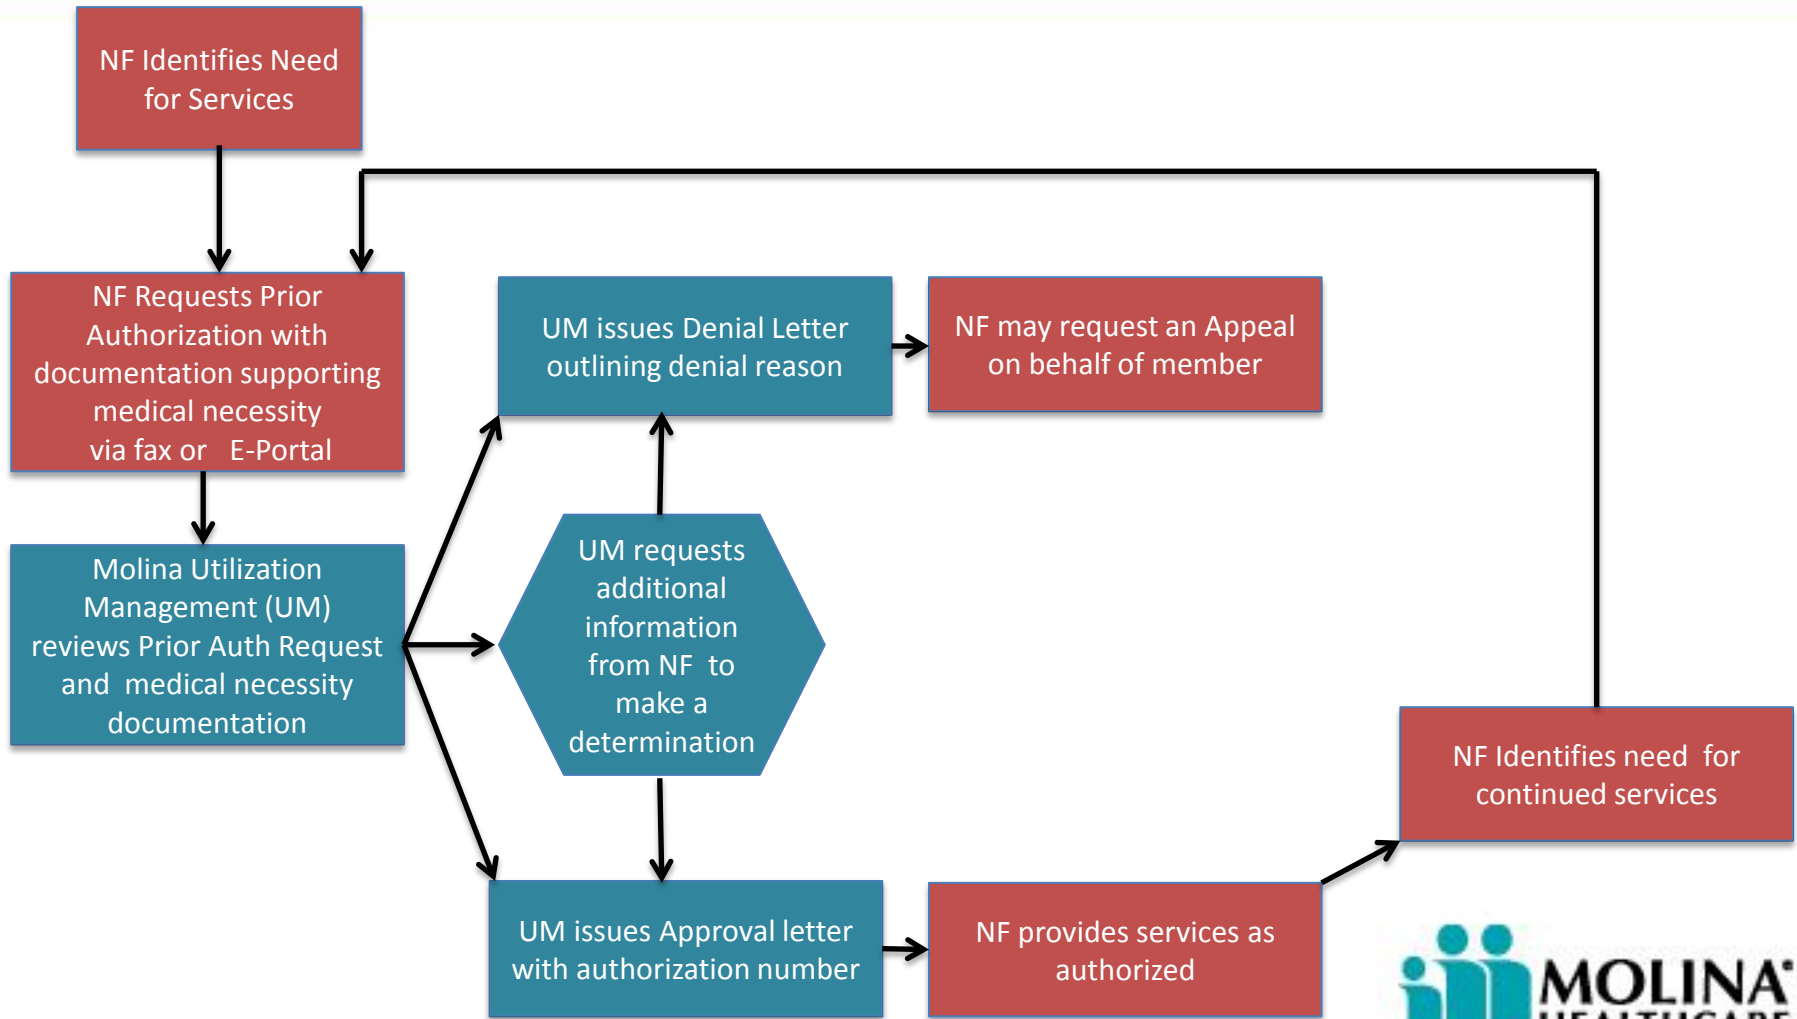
NF Identifies Need for Services

NF Requests Prior Authorization with documentation supporting medical necessity via fax or E-Portal

Molina Utilization Management (UM) reviews Prior Auth Request and medical necessity documentation

UM issues Denial Letter outlining denial reason

NF may request an Appeal on behalf of member

UM requests additional information from NF to make a determination

UM issues Approval letter with authorization number

NF provides services as authorized

NF Identifies need for continued services

MOLINA
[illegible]